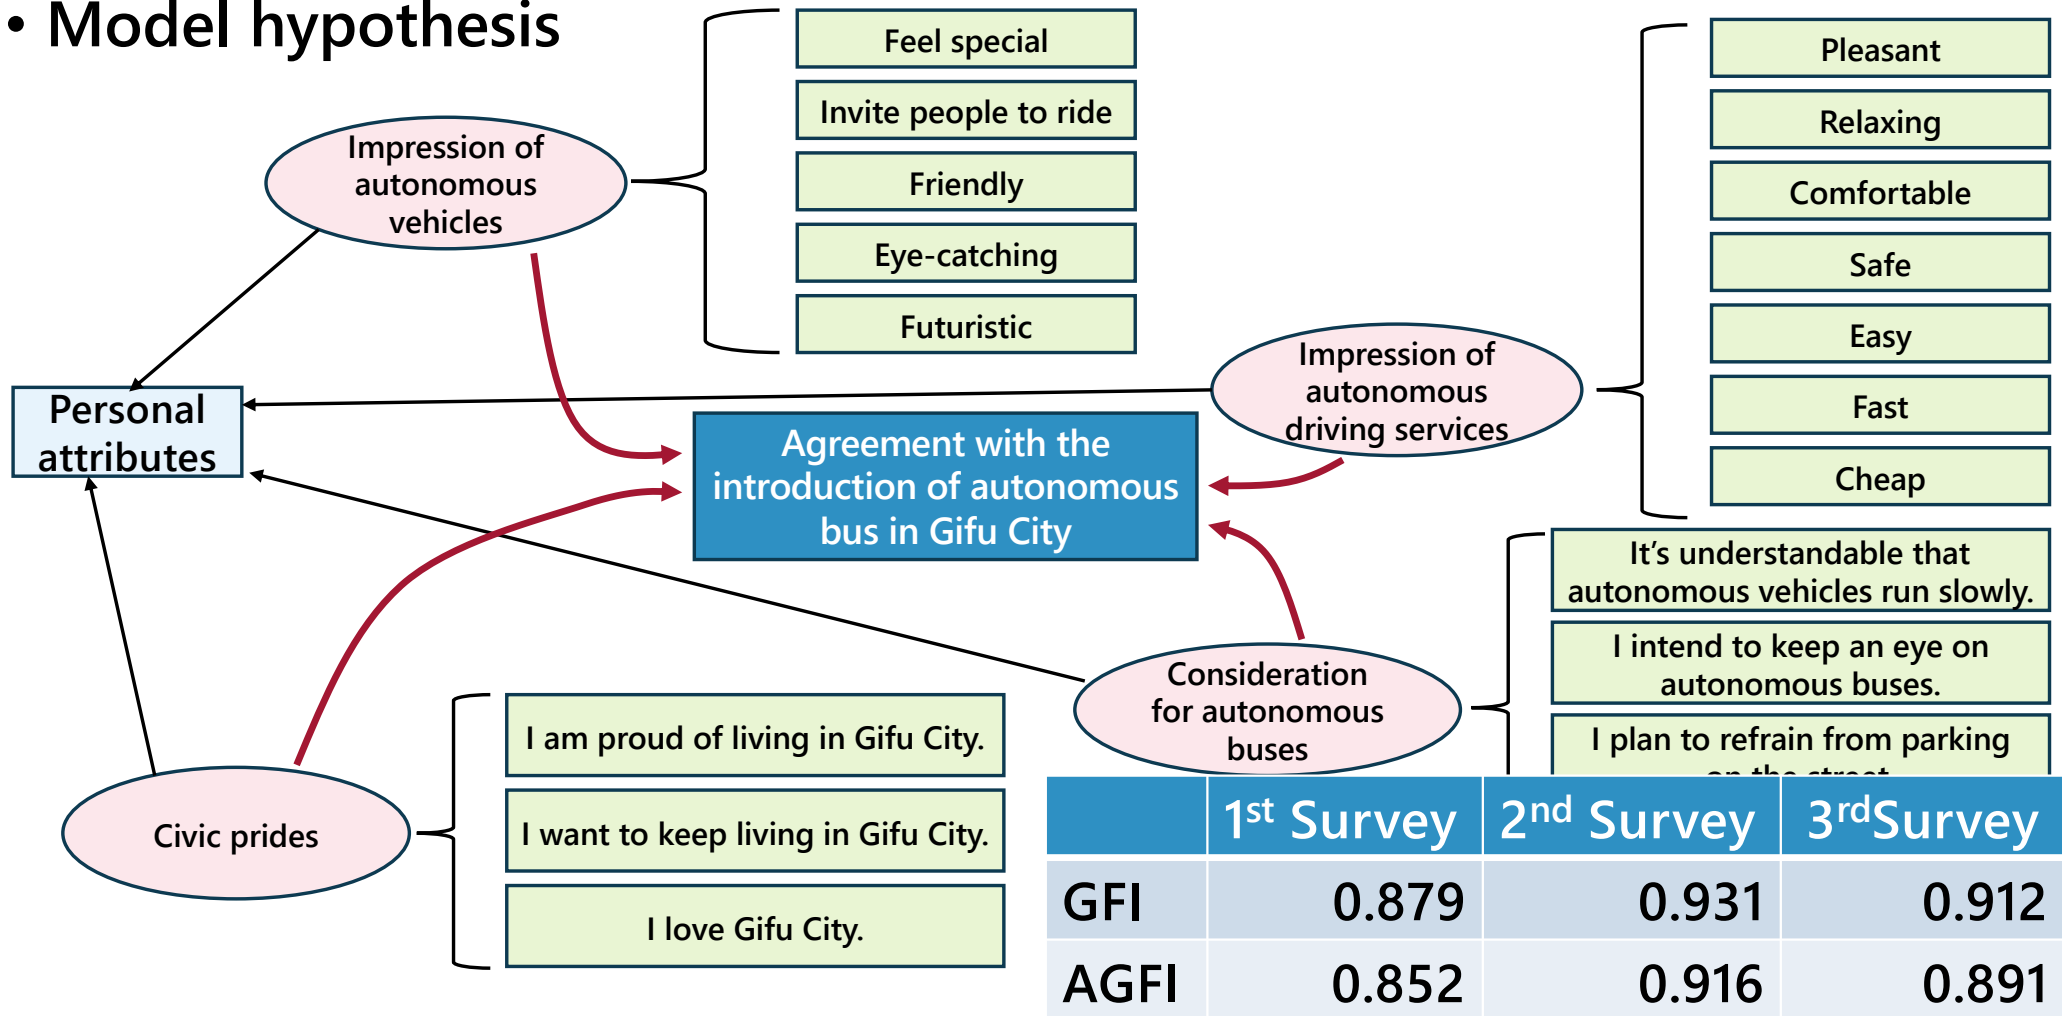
• Model hypothesis

Impression of autonomous vehicles

Feel special

Invite people to ride

Friendly

Eye-catching

Futuristic

Pleasant

Relaxing

Comfortable

Safe

Easy

Fast

Cheap

Impression of autonomous driving services

Personal attributes

Agreement with the introduction of autonomous bus in Gifu City

It's understandable that autonomous vehicles run slowly.

I intend to keep an eye on autonomous buses.

I plan to refrain from parking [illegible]

Consideration for autonomous buses

Civic prides

I am proud of living in Gifu City.

I want to keep living in Gifu City.

I love Gifu City.

| | 1$^{st}$ Survey | 2$^{nd}$ Survey | 3$^{rd}$Survey |
|---|---|---|---|
| GFI | 0.879 | 0.931 | 0.912 |
| AGFI | 0.852 | 0.916 | 0.891 |